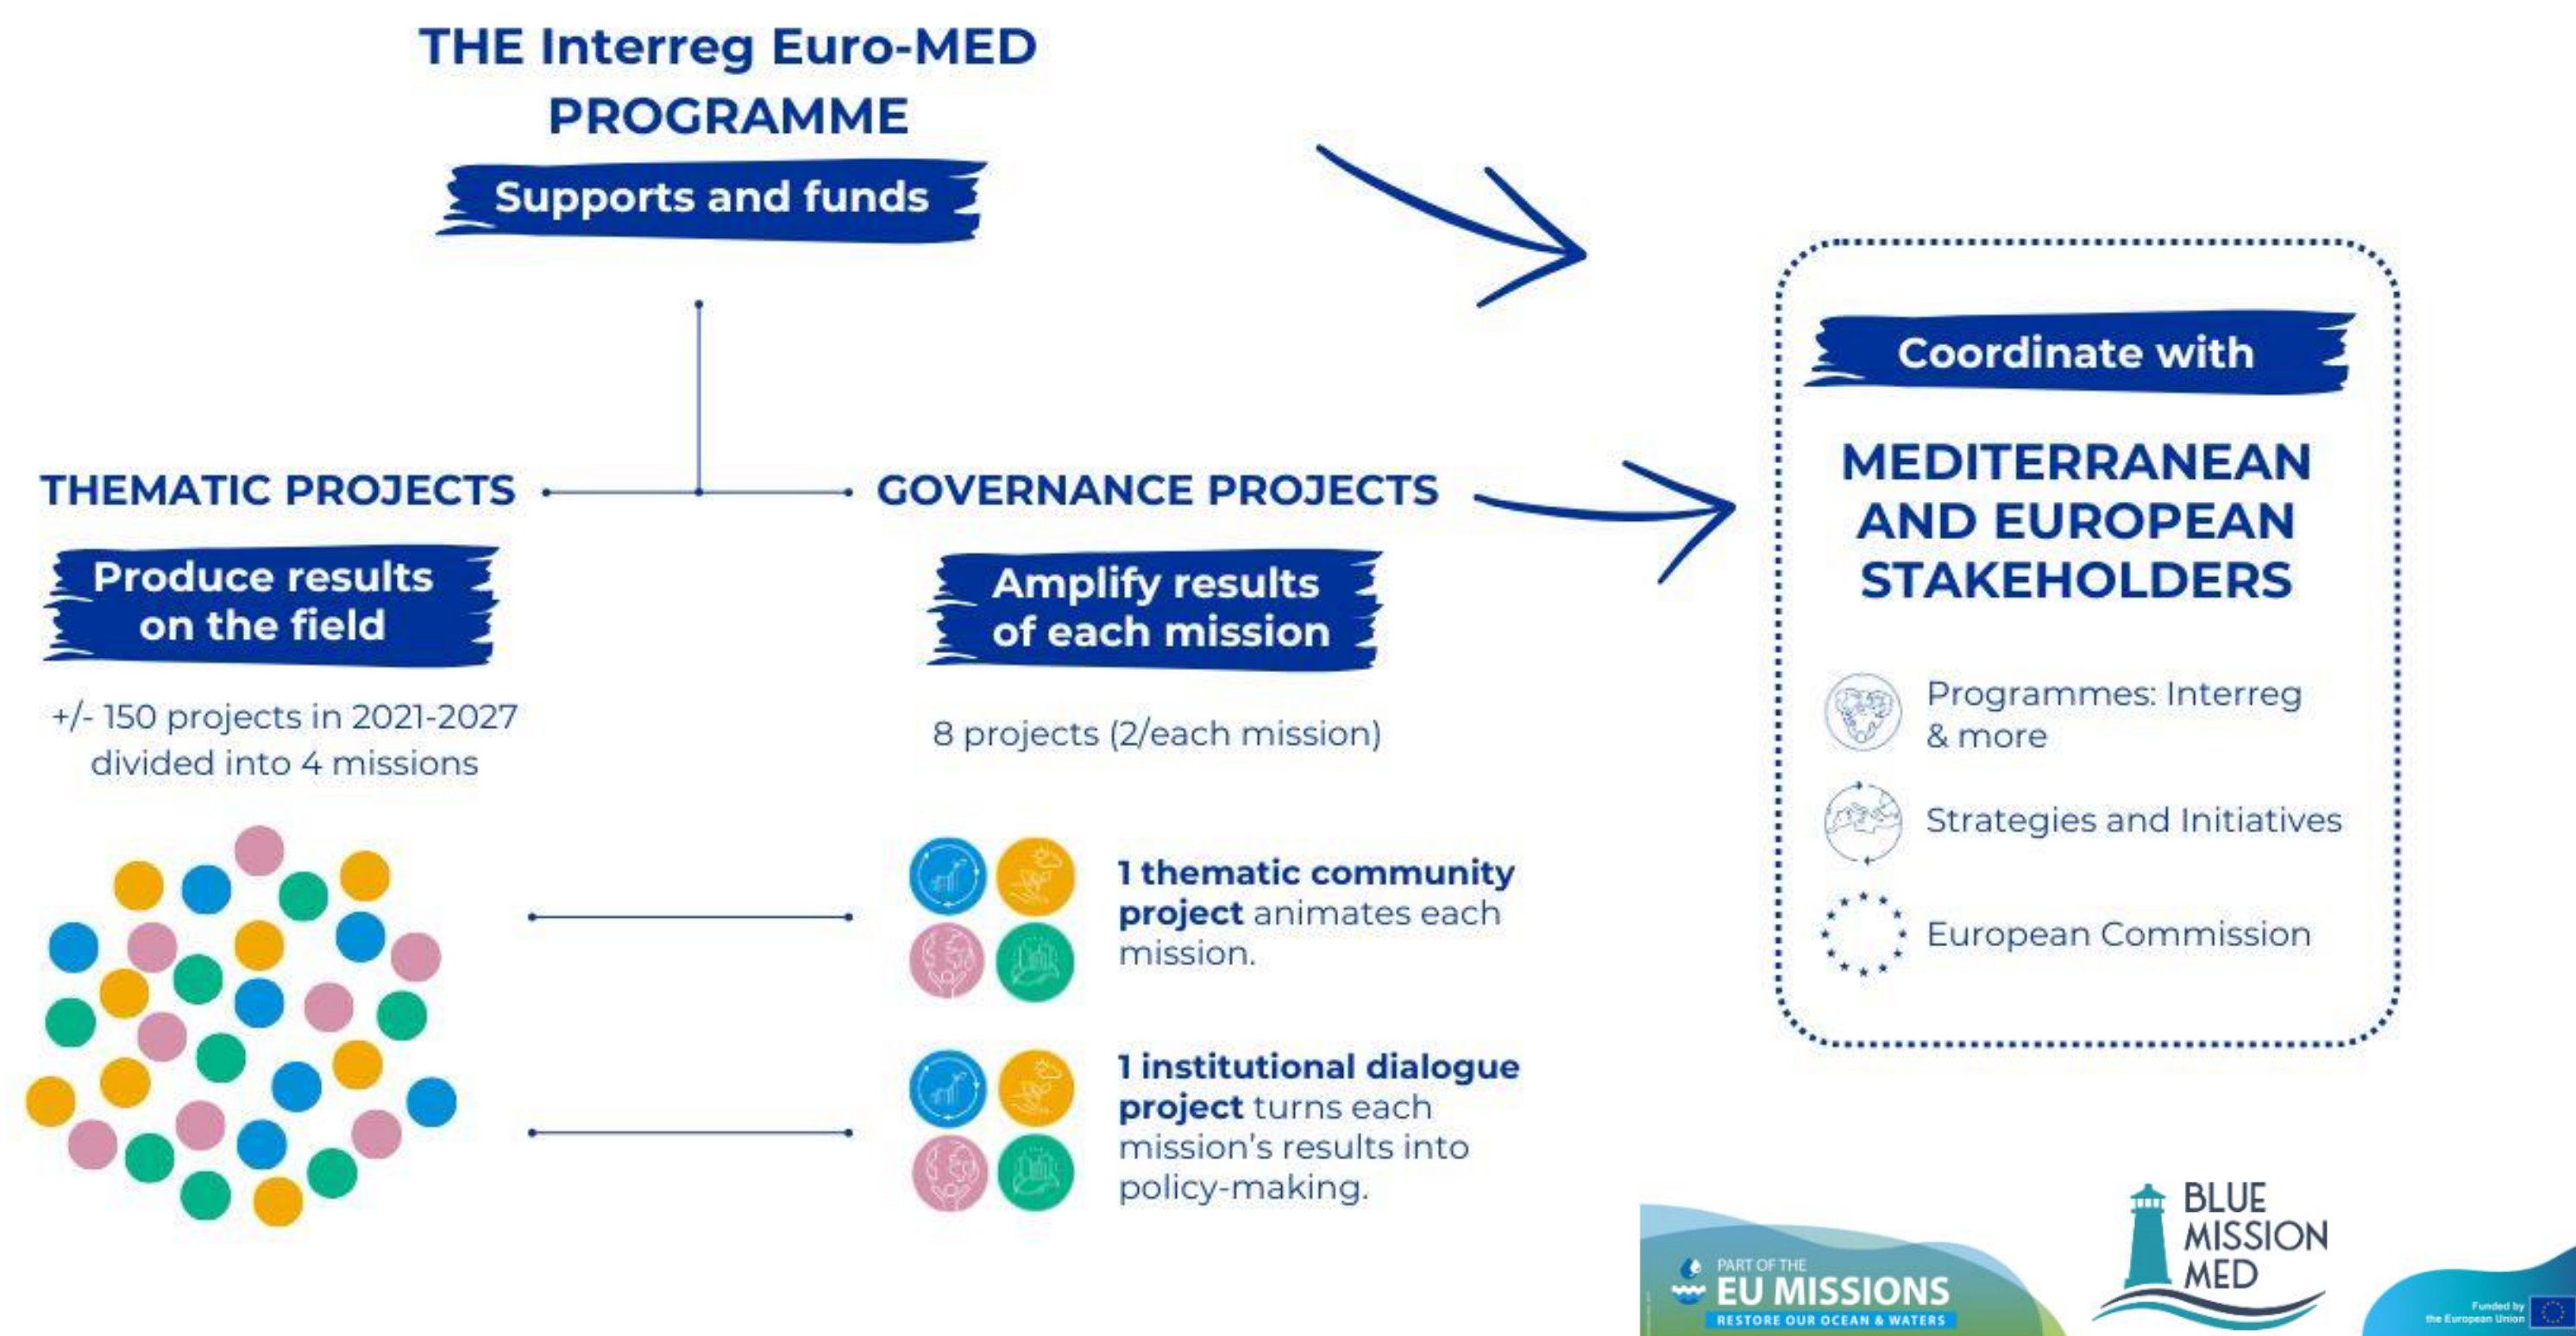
THE Interreg Euro-MED PROGRAMME

Supports and funds

THEMATIC PROJECTS

Produce results on the field

+/- 150 projects in 2021-2027 divided into 4 missions

GOVERNANCE PROJECTS

Amplify results of each mission

8 projects (2/each mission)

**1 thematic community project** animates each mission.

**1 institutional dialogue project** turns each mission's results into policy-making.

Coordinate with

MEDITERRANEAN AND EUROPEAN STAKEHOLDERS

Programmes: Interreg & more

Strategies and Initiatives

European Commission

PART OF THE EU MISSIONS RESTORE OUR OCEAN & WATERS

BLUE MISSION MED

Funded by the European Union